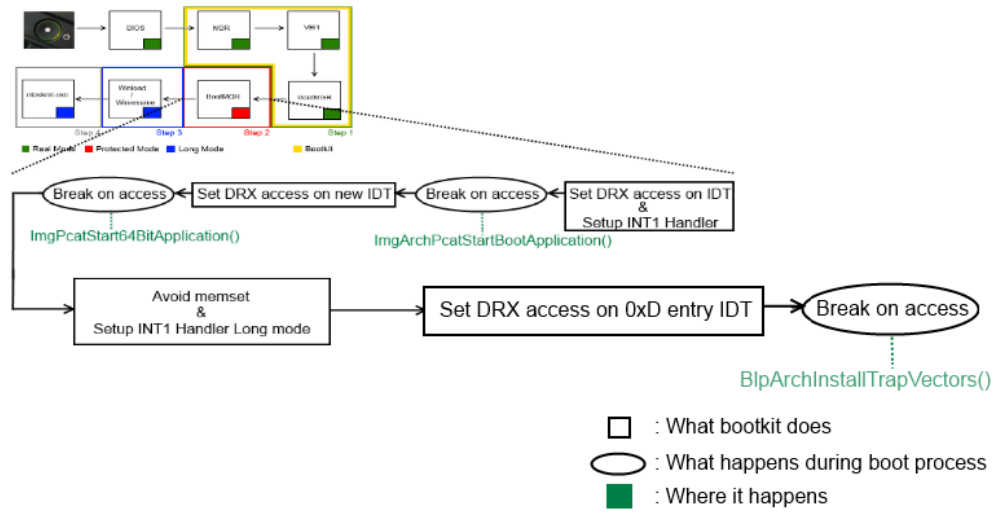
BIOS

MBR

VBR

BootMGR

BootMGR

Winload / Winresume

ntoskrnl.exe

Step 4

Step 3

Step 2

Step 1

Real Mode

Protected Mode

Long Mode

Bootkit

Break on access

Set DRX access on new IDT

Break on access

Set DRX access on IDT & Setup INT1 Handler

ImgPcatStart64BitApplication()

ImgArchPcatStartBootApplication()

Avoid memset & Setup INT1 Handler Long mode

Set DRX access on 0xD entry IDT

Break on access

BlpArchInstallTrapVectors()

: What bootkit does

: What happens during boot process

: Where it happens